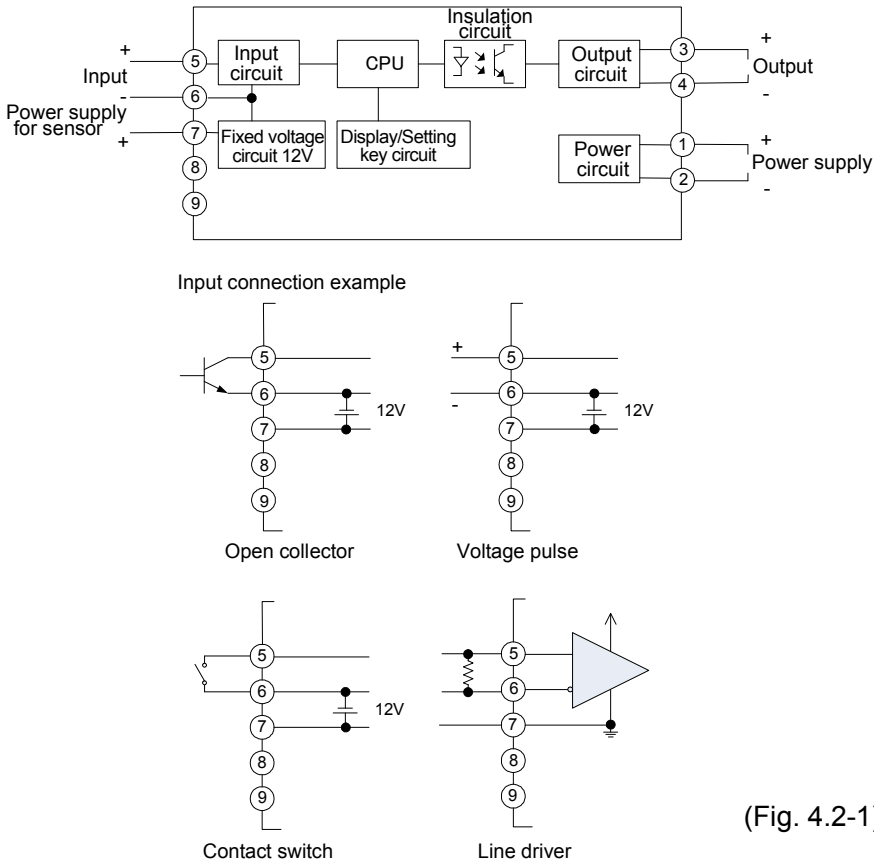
+
Input
-
Power supply for sensor
+
5
6
7
8
9
Input circuit
Fixed voltage circuit 12V
CPU
Display/Setting key circuit
Insulation circuit
Output circuit
Power circuit
3
4
1
2
+
Output
-
+
Power supply
-

Input connection example

5
6
7
8
9
12V
Open collector

+
-
5
6
7
8
9
12V
Voltage pulse

5
6
7
8
9
12V
Contact switch

5
6
7
8
9
Line driver

(Fig. 4.2-1)